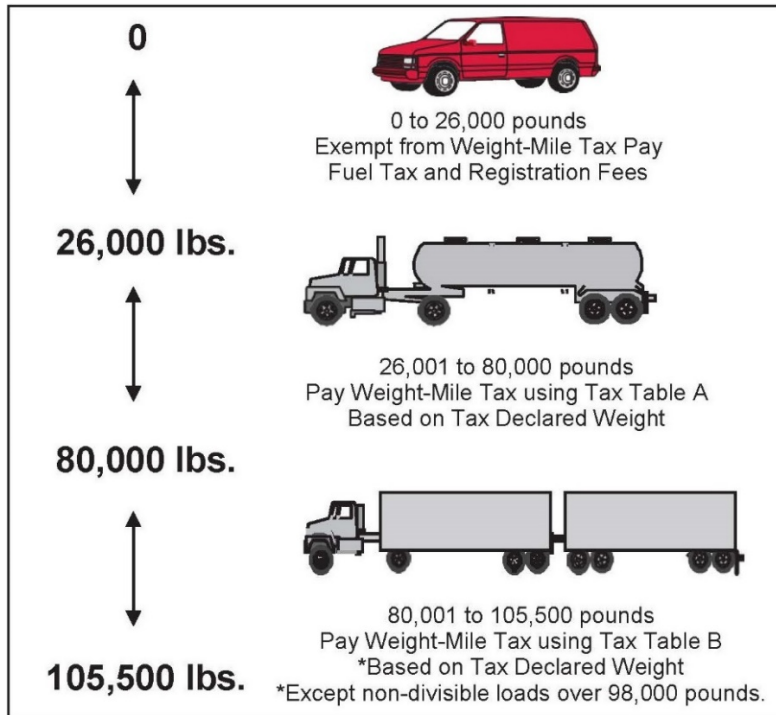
0

0 to 26,000 pounds
Exempt from Weight-Mile Tax Pay
Fuel Tax and Registration Fees

26,000 lbs.

26,001 to 80,000 pounds
Pay Weight-Mile Tax using Tax Table A
Based on Tax Declared Weight

80,000 lbs.

80,001 to 105,500 pounds
Pay Weight-Mile Tax using Tax Table B
*Based on Tax Declared Weight
*Except non-divisible loads over 98,000 pounds.

105,500 lbs.